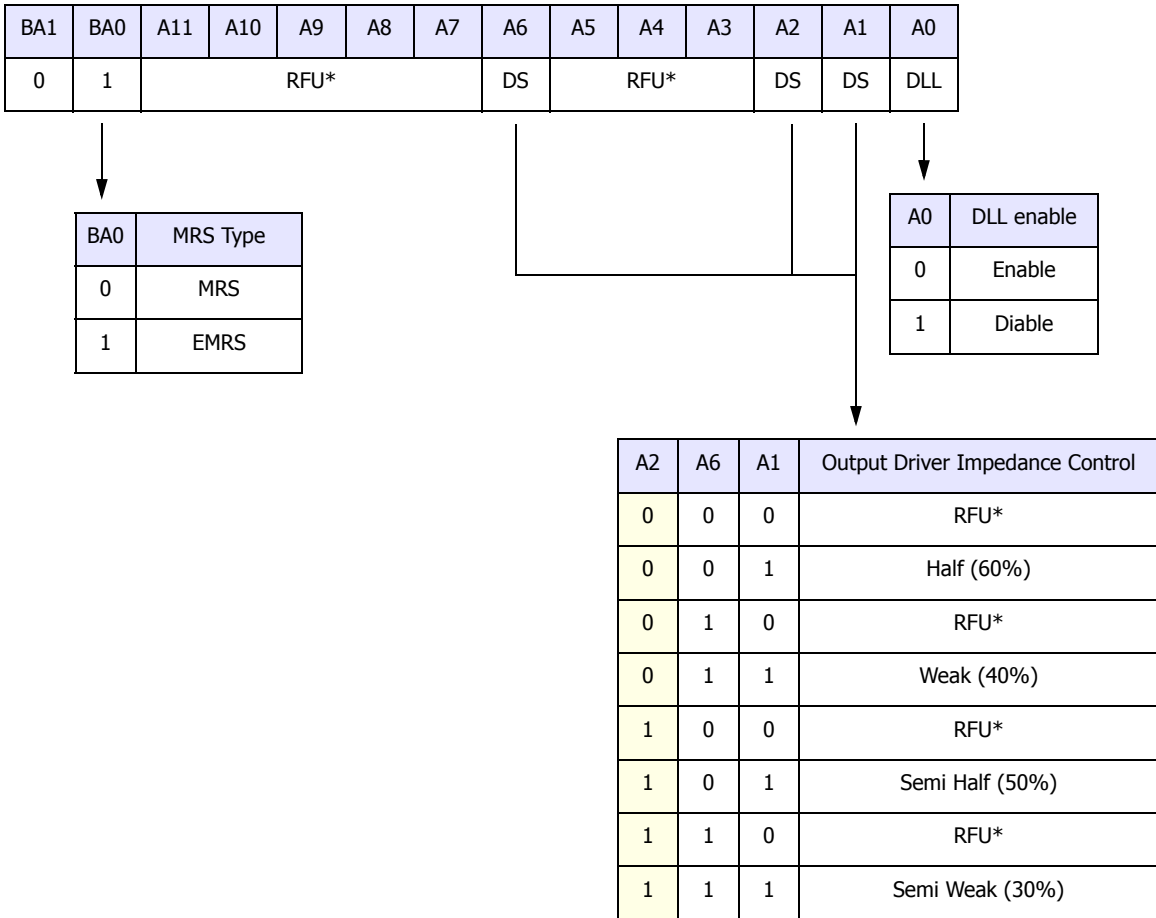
| BA1 | BA0 | A11 | A10 | A9 | A8 | A7 | A6 | A5 | A4 | A3 | A2 | A1 | A0 |
|---|---|---|---|---|---|---|---|---|---|---|---|---|---|
| 0 | 1 | RFU* | | | | | DS | RFU* | | | DS | DS | DLL |

| BA0 | MRS Type |
|---|---|
| 0 | MRS |
| 1 | EMRS |

| A0 | DLL enable |
|---|---|
| 0 | Enable |
| 1 | Diable |

| A2 | A6 | A1 | Output Driver Impedance Control |
|---|---|---|---|
| 0 | 0 | 0 | RFU* |
| 0 | 0 | 1 | Half (60%) |
| 0 | 1 | 0 | RFU* |
| 0 | 1 | 1 | Weak (40%) |
| 1 | 0 | 0 | RFU* |
| 1 | 0 | 1 | Semi Half (50%) |
| 1 | 1 | 0 | RFU* |
| 1 | 1 | 1 | Semi Weak (30%) |